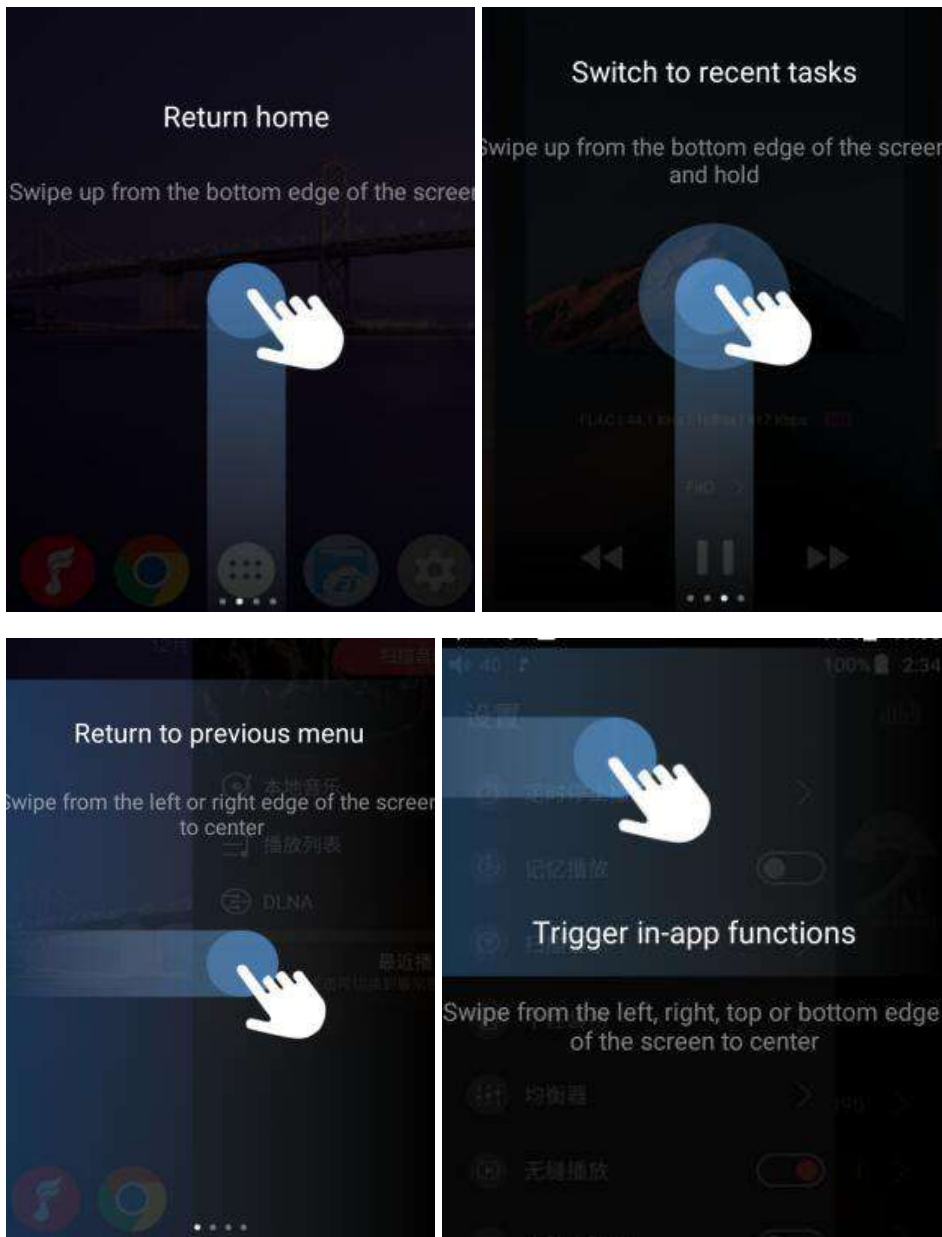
Return home

Swipe up from the bottom edge of the scree

Switch to recent tasks

wipe up from the bottom edge of the scree and hold

FLAC | 44.1 kHz | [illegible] | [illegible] Kbps

Return to previous menu

wipe from the left or right edge of the scree to center

本地音乐

播放列表

DLNA

最近播

40

100% 2:34

设置

记忆播放

Trigger in-app functions

Swipe from the left, right, top or bottom edge of the screen to center

均衡器

无缝播放